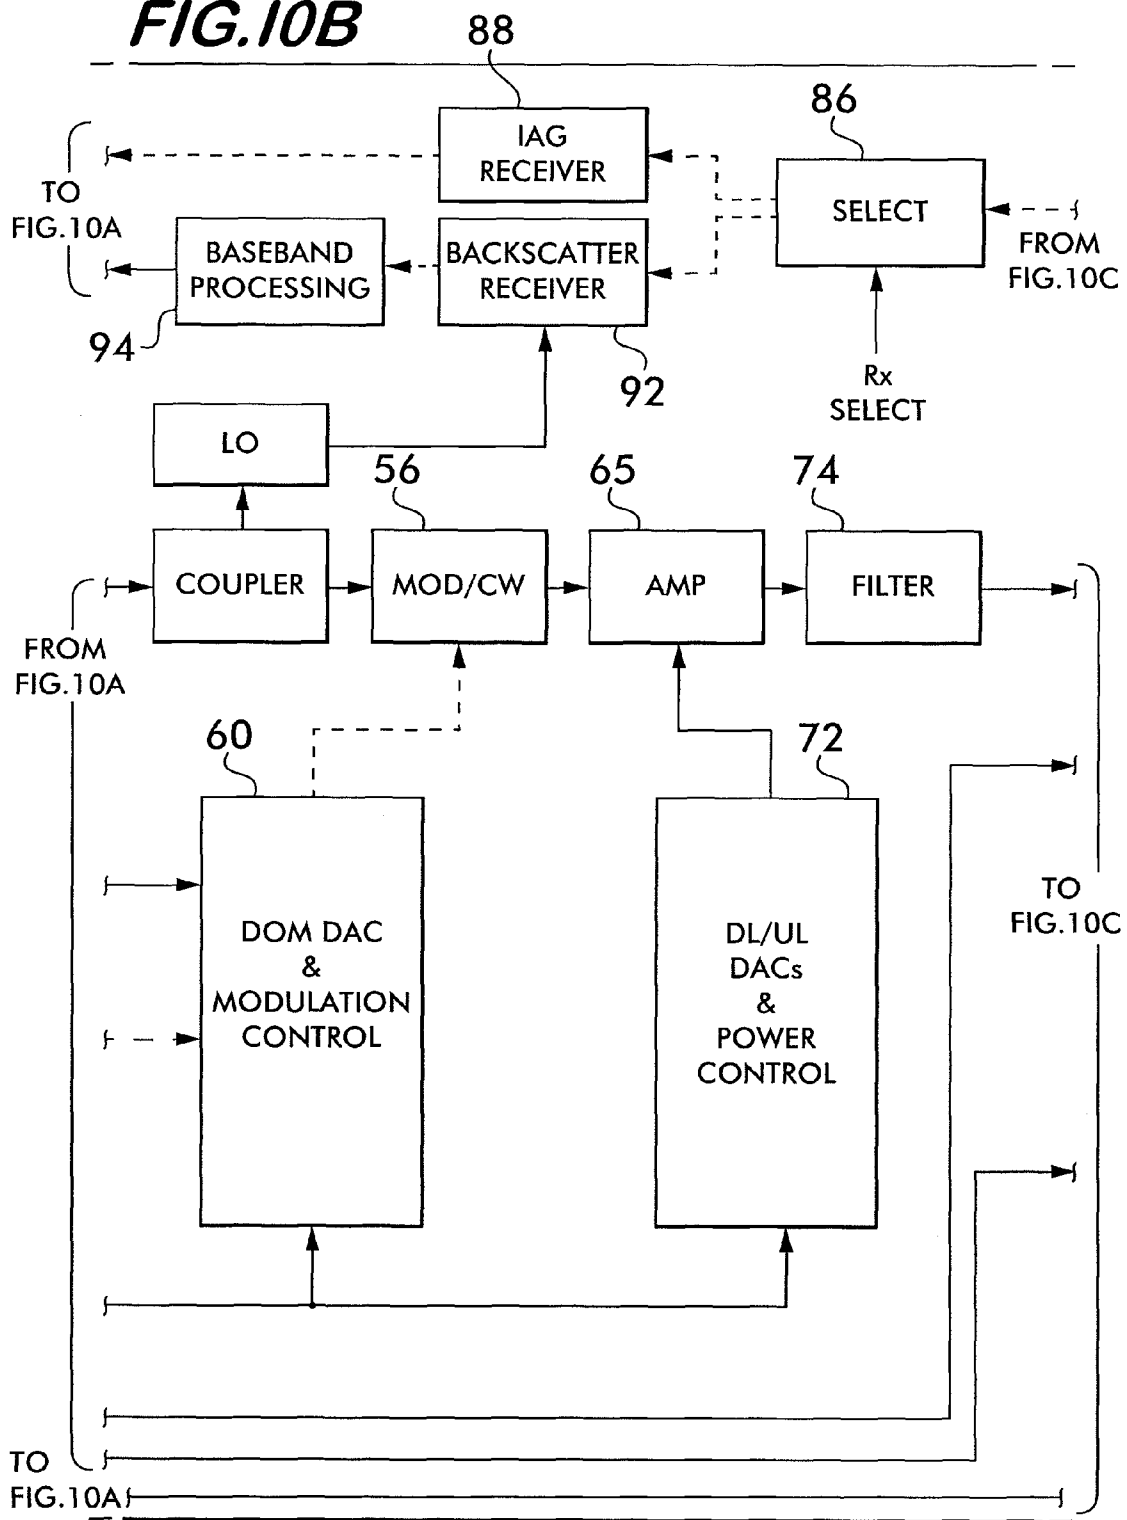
FIG.10B

88

IAG RECEIVER

86

SELECT

TO FIG.10A

BASEBAND PROCESSING

BACKSCATTER RECEIVER

FROM FIG.10C

94

92

Rx SELECT

LO

56

65

74

COUPLER

MOD/CW

AMP

FILTER

FROM FIG.10A

60

72

DOM DAC & MODULATION CONTROL

DL/UL DACs & POWER CONTROL

TO FIG.10C

TO FIG.10A